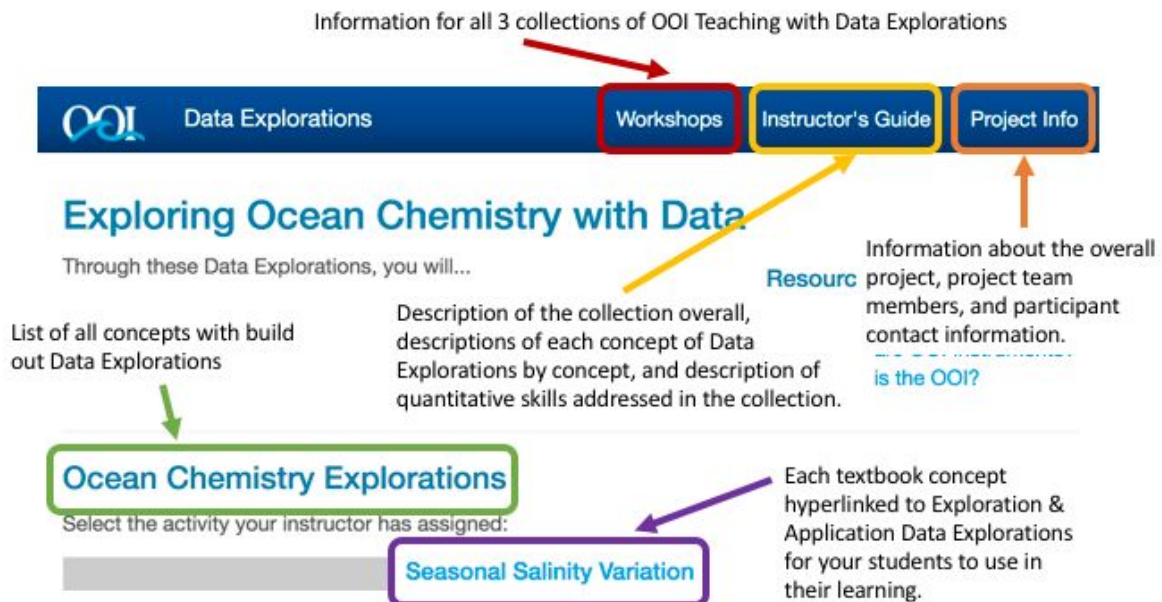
Information for all 3 collections of OOI Teaching with Data Explorations

OOI Data Explorations

Workshops

Instructor's Guide

Project Info

Exploring Ocean Chemistry with Data

Through these Data Explorations, you will...

Information about the overall project, project team members, and participant contact information.

Resourc

Description of the collection overall, descriptions of each concept of Data Explorations by concept, and description of quantitative skills addressed in the collection.

List of all concepts with build out Data Explorations

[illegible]

is the OOI?

Ocean Chemistry Explorations

Select the activity your instructor has assigned:

Each textbook concept hyperlinked to Exploration & Application Data Explorations for your students to use in their learning.

Seasonal Salinity Variation